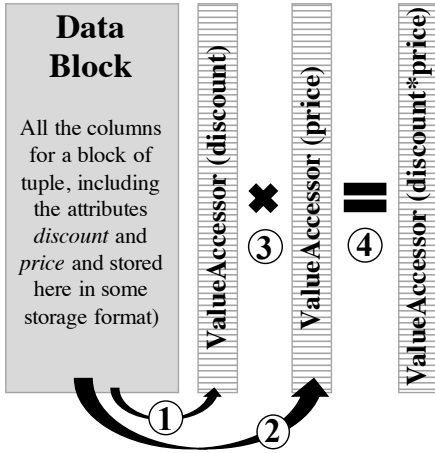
Data Block

All the columns for a block of tuple, including the attributes *discount* and *price* and stored here in some storage format)

ValueAccessor (discount)

✖

③

ValueAccessor (price)

=

④

ValueAccessor (discount*price)

①

②